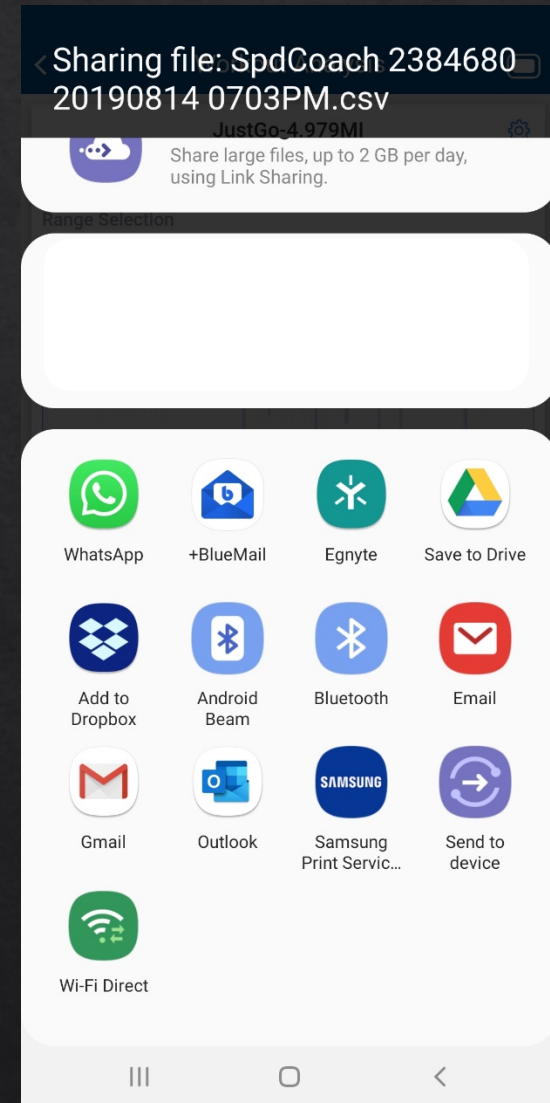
Sharing file: SpdCoach 2384680 20190814 0703PM.csv

JustGo-4.979MI

Share large files, up to 2 GB per day, using Link Sharing.

Range Selection

WhatsApp

+BlueMail

Egnyte

Save to Drive

Add to Dropbox

Android Beam

Bluetooth

Email

Gmail

Outlook

Samsung Print Servic...

Send to device

Wi-Fi Direct